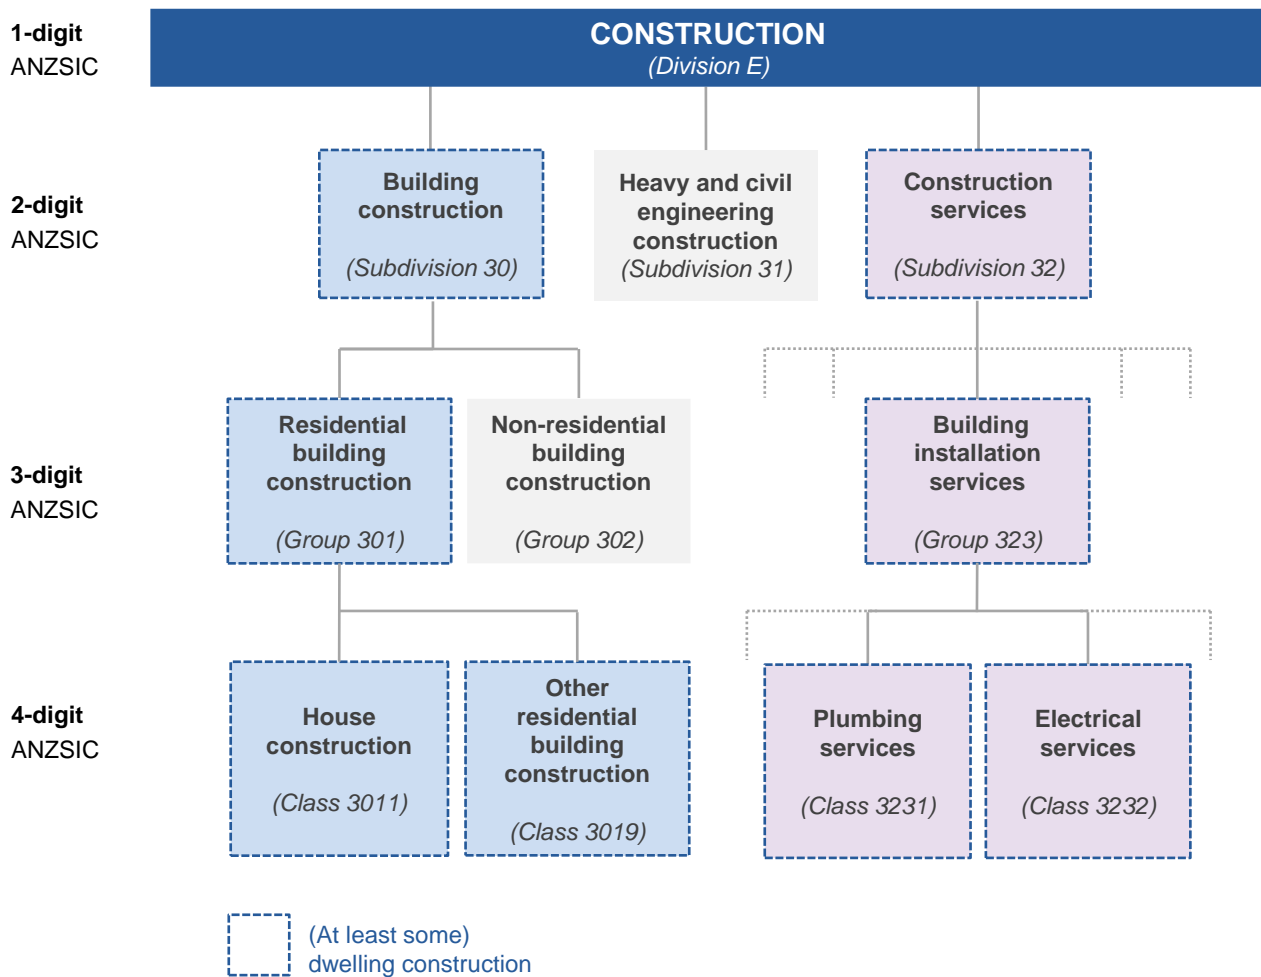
1-digit
ANZSIC

CONSTRUCTION
(Division E)

2-digit
ANZSIC

Building construction
(Subdivision 30)

Heavy and civil engineering construction
(Subdivision 31)

Construction services
(Subdivision 32)

3-digit
ANZSIC

Residential building construction
(Group 301)

Non-residential building construction
(Group 302)

Building installation services
(Group 323)

4-digit
ANZSIC

House construction
(Class 3011)

Other residential building construction
(Class 3019)

Plumbing services
(Class 3231)

Electrical services
(Class 3232)

(At least some) dwelling construction